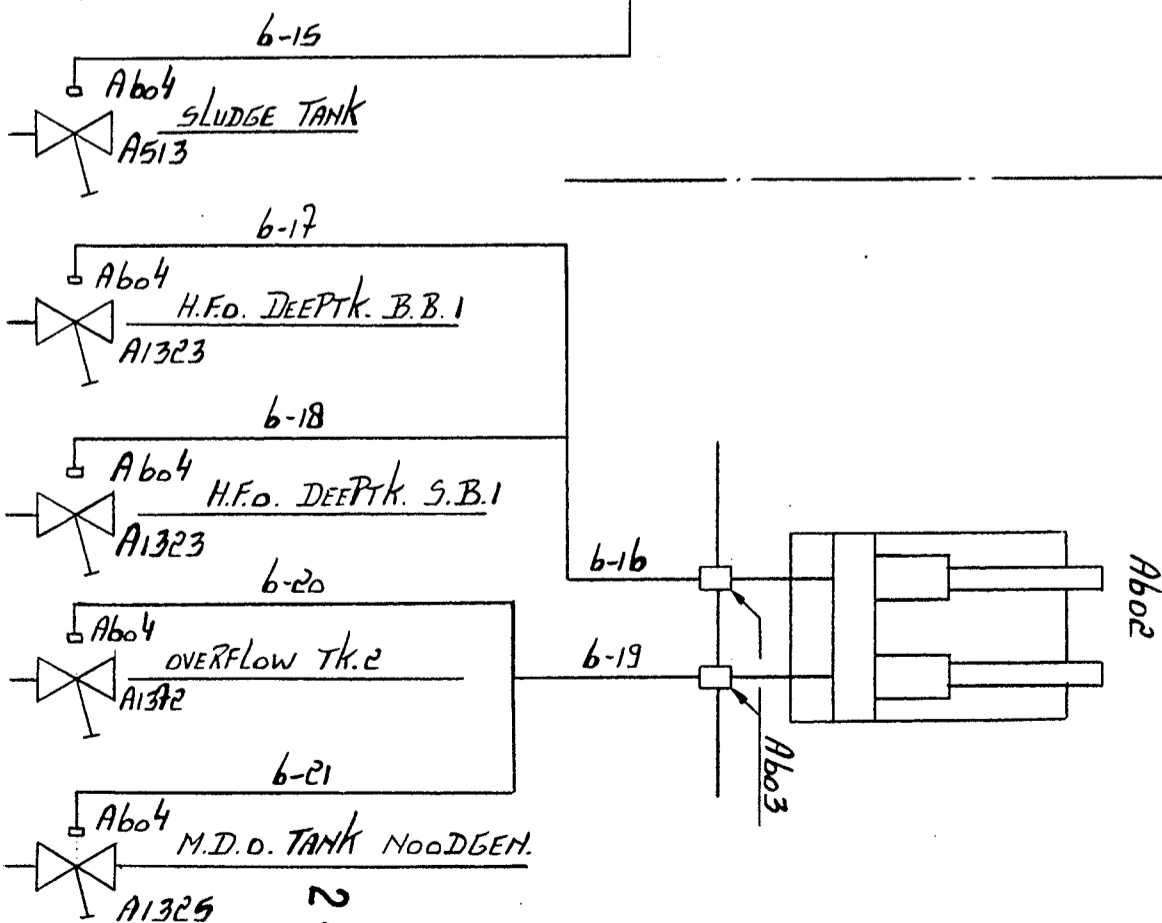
6-15

Ab04
SLUDGE TANK
A513

6-17

Ab04
H.F.O. DEEPTK. B.B.1
A1323

6-18

Ab04
H.F.O. DEEPTK. S.B.1
A1323

6-20

Ab04
OVERFLOW TK.2
A1372

6-16

6-19

Ab02

Ab03

6-21

Ab04
M.D.O. TANK NOODGEN.
A1325

2